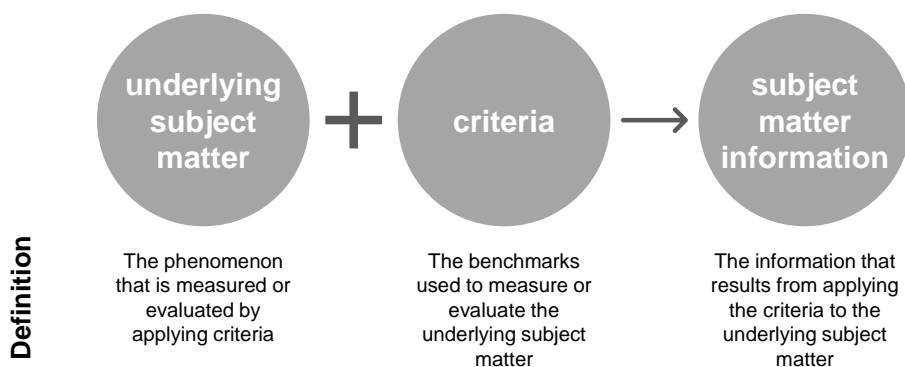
underlying subject matter

criteria

subject matter information

Definition

The phenomenon that is measured or evaluated by applying criteria

The benchmarks used to measure or evaluate the underlying subject matter

The information that results from applying the criteria to the underlying subject matter